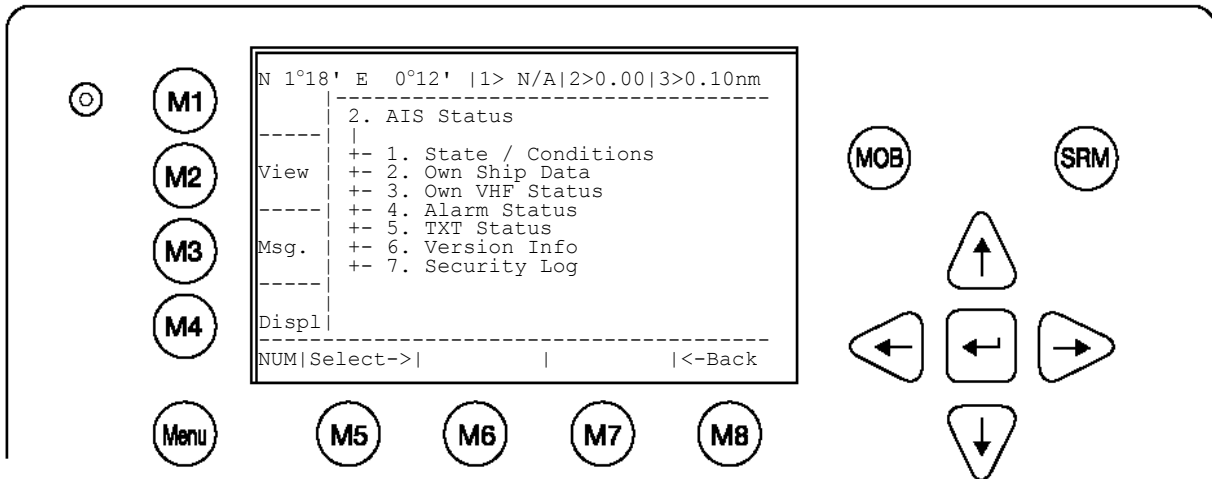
M1

M2

M3

M4

Menu

N 1°18' E 0°12' |1> N/A|2>0.00|3>0.10nm

2. AIS Status

View

+- 1. State / Conditions
+- 2. Own Ship Data
+- 3. Own VHF Status
+- 4. Alarm Status
+- 5. TXT Status
+- 6. Version Info
+- 7. Security Log

Msg.

Displ

NUM|Select->| | |<-Back

M5

M6

M7

M8

MOB

SRM